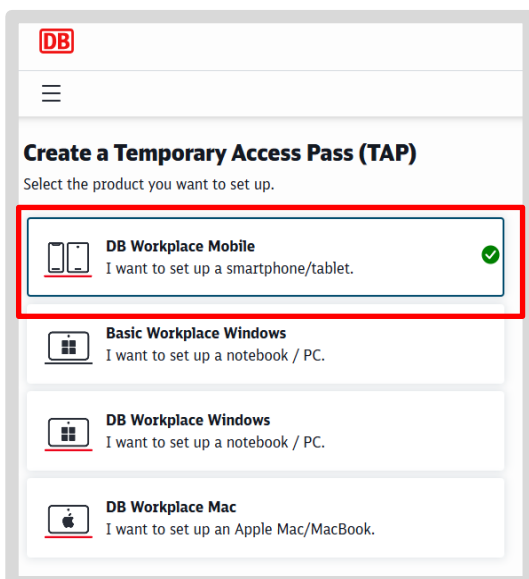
DB

Create a Temporary Access Pass (TAP)

Select the product you want to set up.

DB Workplace Mobile
I want to set up a smartphone/tablet.

Basic Workplace Windows
I want to set up a notebook / PC.

DB Workplace Windows
I want to set up a notebook / PC.

DB Workplace Mac
I want to set up an Apple Mac/MacBook.